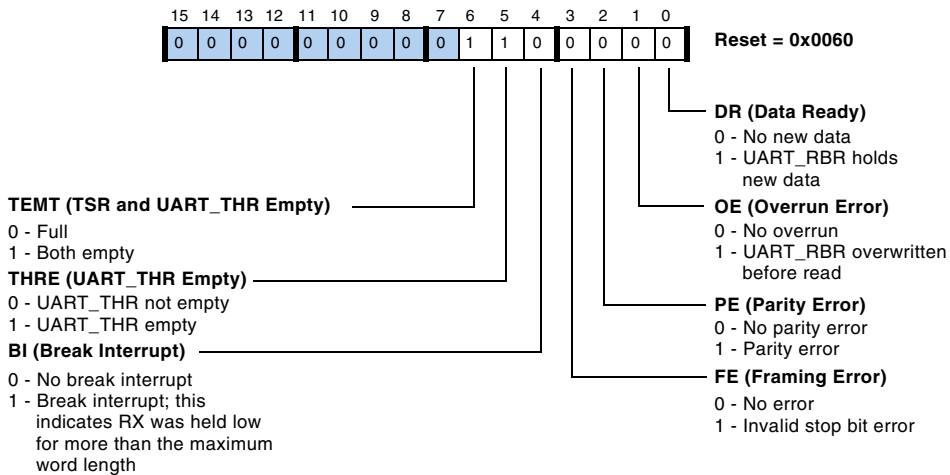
| 15 | 14 | 13 | 12 | 11 | 10 | 9 | 8 | 7 | 6 | 5 | 4 | 3 | 2 | 1 | 0 |
|---|---|---|---|---|---|---|---|---|---|---|---|---|---|---|---|
| 0 | 0 | 0 | 0 | 0 | 0 | 0 | 0 | 0 | 1 | 1 | 0 | 0 | 0 | 0 | 0 |

Reset = 0x0060

DR (Data Ready)
0 - No new data
1 - UART_RBR holds new data

OE (Overrun Error)
0 - No overrun
1 - UART_RBR overwritten before read

PE (Parity Error)
0 - No parity error
1 - Parity error

FE (Framing Error)
0 - No error
1 - Invalid stop bit error

TEMT (TSR and UART_THR Empty)
0 - Full
1 - Both empty

THRE (UART_THR Empty)
0 - UART_THR not empty
1 - UART_THR empty

BI (Break Interrupt)
0 - No break interrupt
1 - Break interrupt; this indicates RX was held low for more than the maximum word length